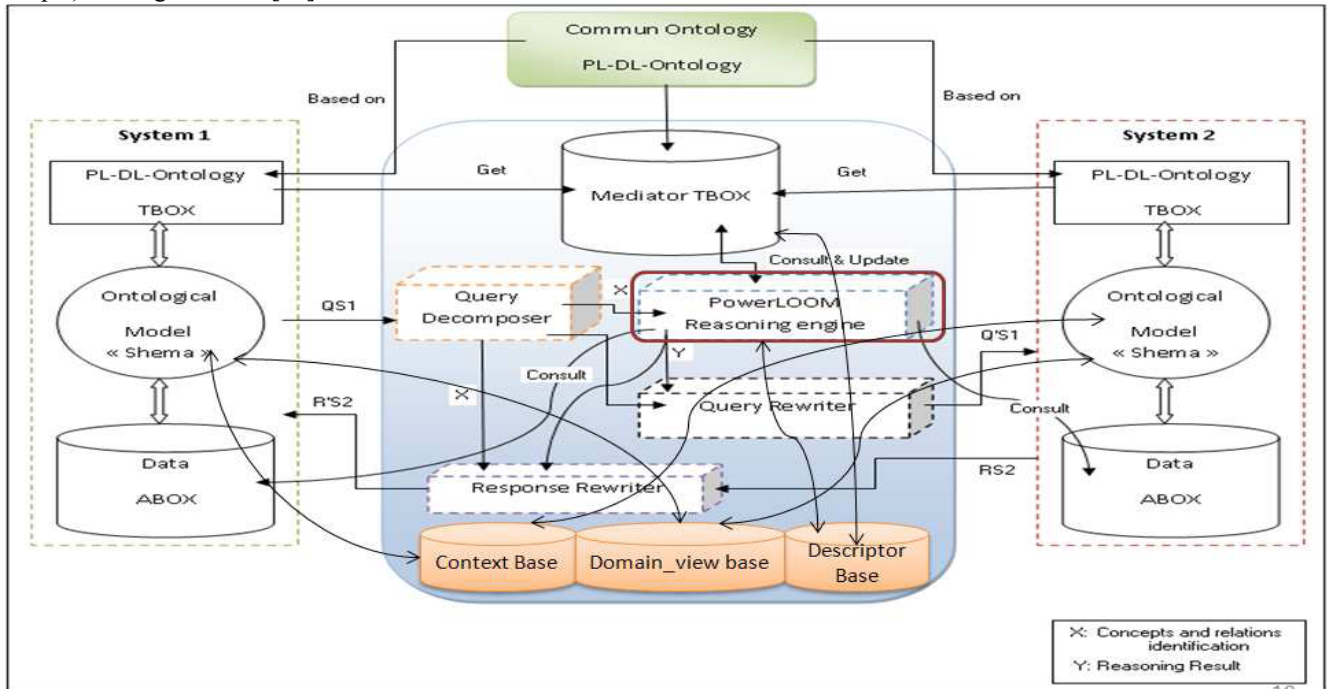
Commun Ontology
PL-DL-Ontology

Based on

Based on

System 1

PL-DL-Ontology
TBOX

Ontological
Model
« Shema »

Data
ABOX

Get

Mediator TBOX

Get

System 2

PL-DL-Ontology
TBOX

Ontological
Model
« Shema »

Data
ABOX

Consult & Update

QS1

Query
Decomposer

X

PowerLOOM
Reasoning engine

Y

Consult

X

R'S2

Query Rewriter

Q'S1

Consult

RS2

Response Rewriter

Context Base

Domain_view base

Descriptor
Base

X: Concepts and relations identification
Y: Reasoning Result